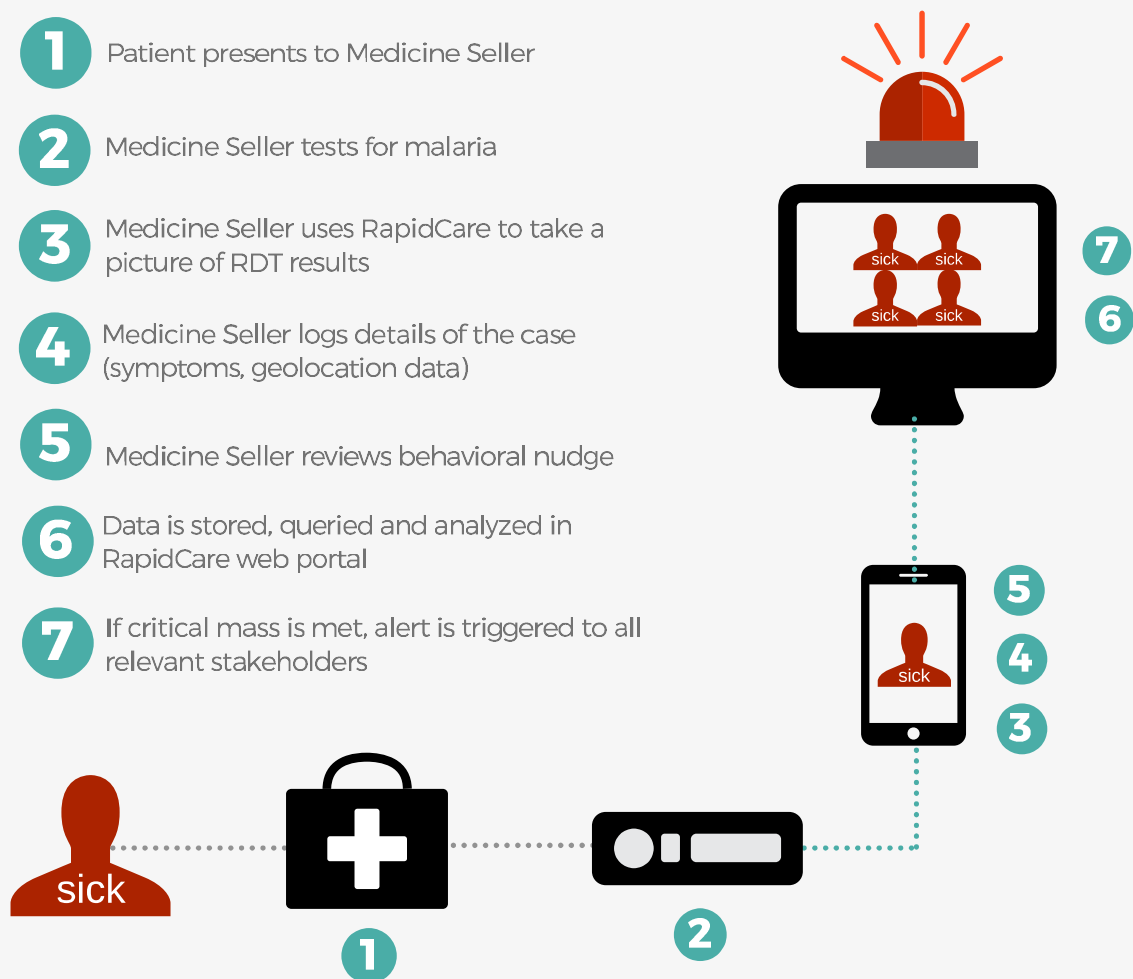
1 Patient presents to Medicine Seller

2 Medicine Seller tests for malaria

3 Medicine Seller uses RapidCare to take a picture of RDT results

4 Medicine Seller logs details of the case (symptoms, geolocation data)

5 Medicine Seller reviews behavioral nudge

6 Data is stored, queried and analyzed in RapidCare web portal

7 If critical mass is met, alert is triggered to all relevant stakeholders

sick sick
sick sick

7
6

5
4
3

sick

sick

1

2